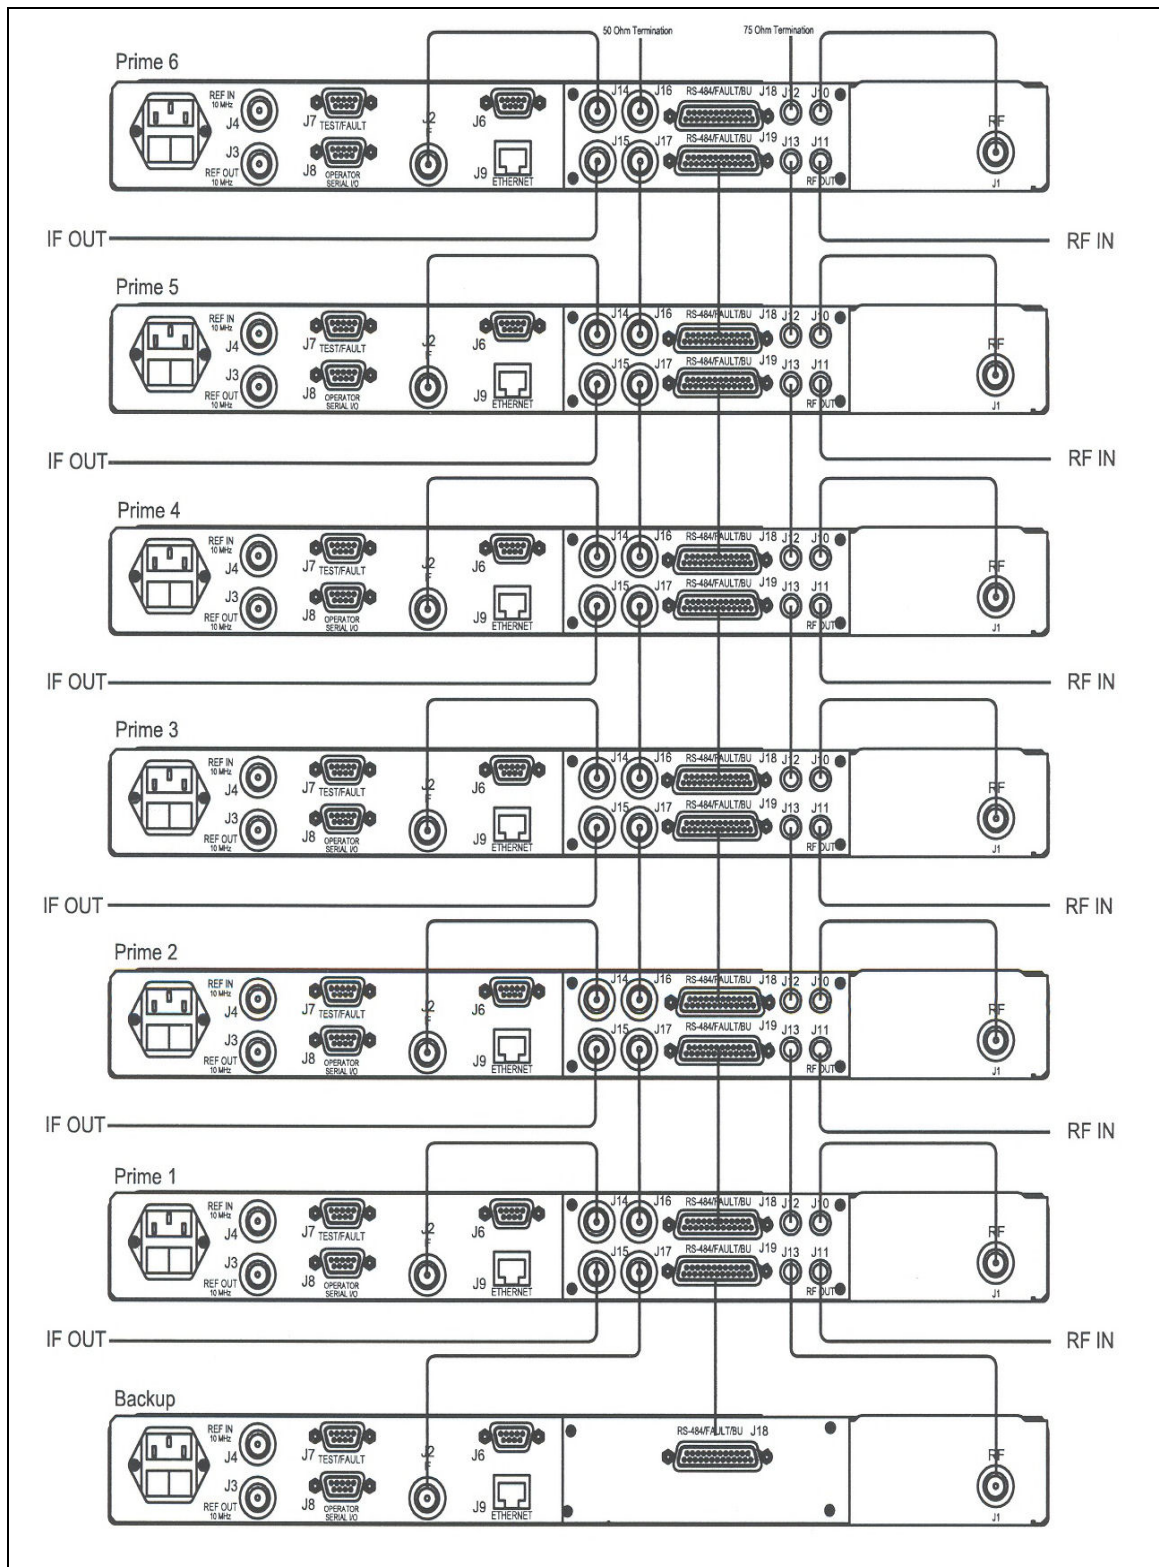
50 Ohm Termination

75 Ohm Termination

Prime 6

REF IN 10 MHz J4 J3 REF OUT 10 MHz J7 TEST/FAULT J8 OPERATOR SERIAL I/O J2 IF J6 J9 ETHERNET J14 J16 J15 J17 RS-484/FAULT/BU J18 RS-484/FAULT/BU J19 J12 J10 J13 J11 RF OUT RF J1

IF OUT

RF IN

Prime 5

REF IN 10 MHz J4 J3 REF OUT 10 MHz J7 TEST/FAULT J8 OPERATOR SERIAL I/O J2 IF J6 J9 ETHERNET J14 J16 J15 J17 RS-484/FAULT/BU J18 RS-484/FAULT/BU J19 J12 J10 J13 J11 RF OUT RF J1

IF OUT

RF IN

Prime 4

REF IN 10 MHz J4 J3 REF OUT 10 MHz J7 TEST/FAULT J8 OPERATOR SERIAL I/O J2 IF J6 J9 ETHERNET J14 J16 J15 J17 RS-484/FAULT/BU J18 RS-484/FAULT/BU J19 J12 J10 J13 J11 RF OUT RF J1

IF OUT

RF IN

Prime 3

REF IN 10 MHz J4 J3 REF OUT 10 MHz J7 TEST/FAULT J8 OPERATOR SERIAL I/O J2 IF J6 J9 ETHERNET J14 J16 J15 J17 RS-484/FAULT/BU J18 RS-484/FAULT/BU J19 J12 J10 J13 J11 RF OUT RF J1

IF OUT

RF IN

Prime 2

REF IN 10 MHz J4 J3 REF OUT 10 MHz J7 TEST/FAULT J8 OPERATOR SERIAL I/O J2 IF J6 J9 ETHERNET J14 J16 J15 J17 RS-484/FAULT/BU J18 RS-484/FAULT/BU J19 J12 J10 J13 J11 RF OUT RF J1

IF OUT

RF IN

Prime 1

REF IN 10 MHz J4 J3 REF OUT 10 MHz J7 TEST/FAULT J8 OPERATOR SERIAL I/O J2 IF J6 J9 ETHERNET J14 J16 J15 J17 RS-484/FAULT/BU J18 RS-484/FAULT/BU J19 J12 J10 J13 J11 RF OUT RF J1

IF OUT

RF IN

Backup

REF IN 10 MHz J4 J3 REF OUT 10 MHz J7 TEST/FAULT J8 OPERATOR SERIAL I/O J2 IF J6 J9 ETHERNET RS-484/FAULT/BU J18 RF J1